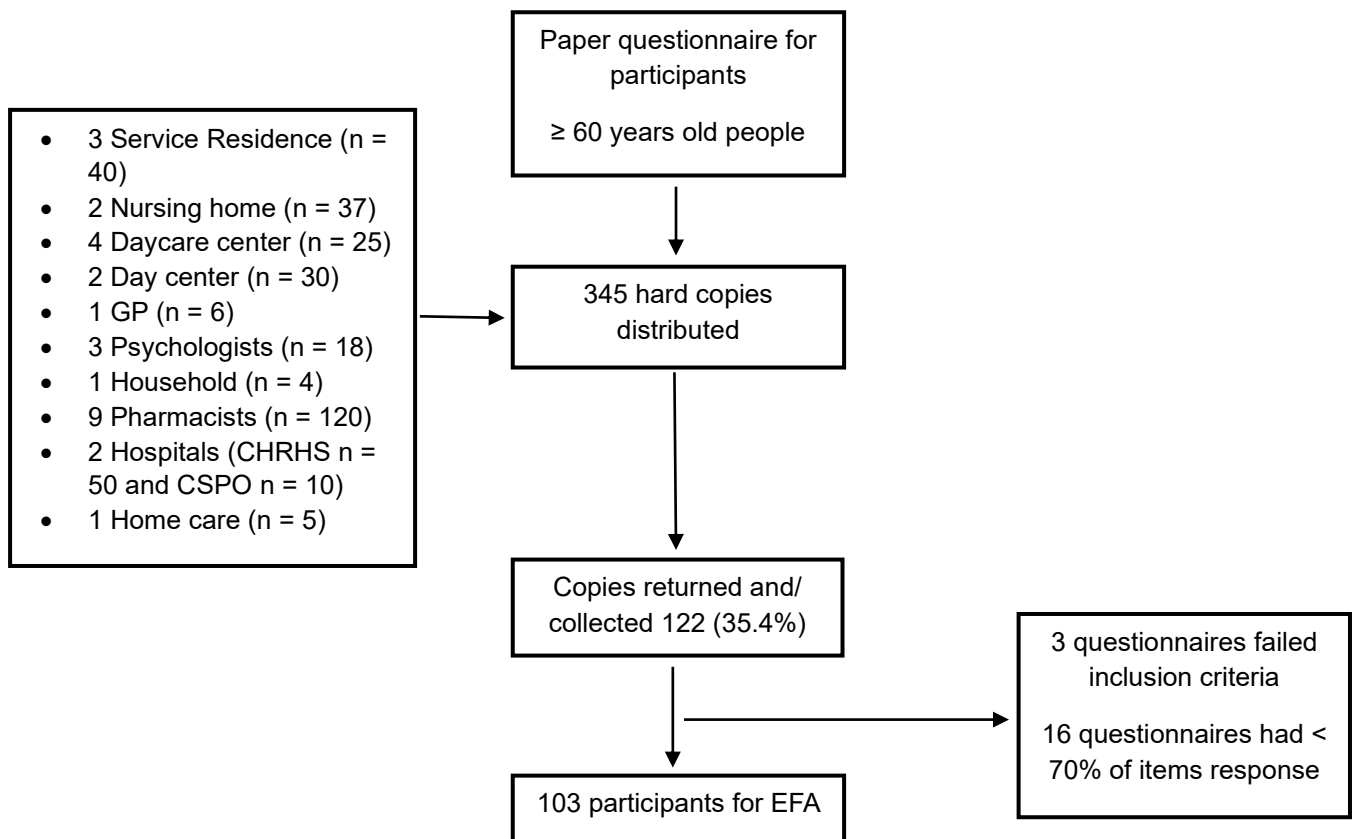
Paper questionnaire for participants

≥ 60 years old people

- 3 Service Residence (n = 40)
- 2 Nursing home (n = 37)
- 4 Daycare center (n = 25)
- 2 Day center (n = 30)
- 1 GP (n = 6)
- 3 Psychologists (n = 18)
- 1 Household (n = 4)
- 9 Pharmacists (n = 120)
- 2 Hospitals (CHRHS n = 50 and CSPO n = 10)
- 1 Home care (n = 5)

345 hard copies distributed

Copies returned and/ collected 122 (35.4%)

3 questionnaires failed inclusion criteria

16 questionnaires had < 70% of items response

103 participants for EFA